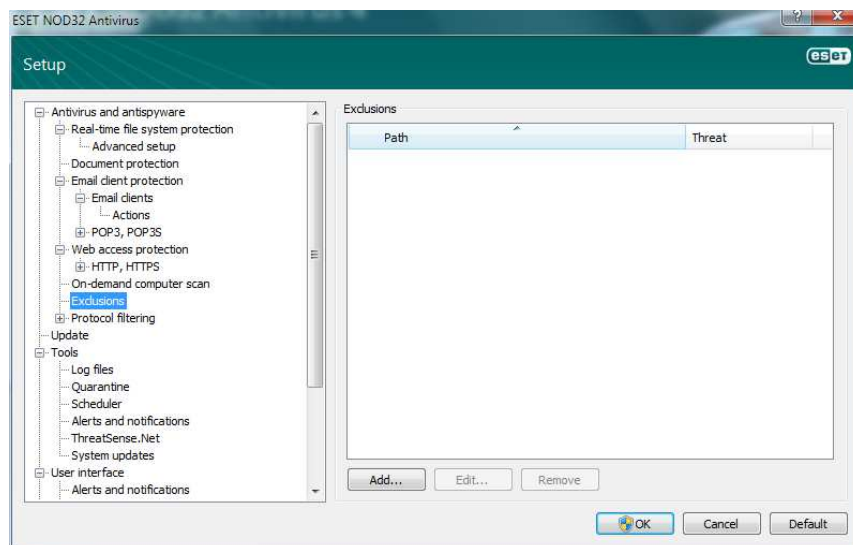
ESET NOD32 Antivirus

?

X

Setup

eset

Antivirus and antispyware
Real-time file system protection
Advanced setup
Document protection
Email client protection
Email clients
Actions
POP3, POP3S
Web access protection
HTTP, HTTPS
On-demand computer scan
Exclusions
Protocol filtering
Update
Tools
Log files
Quarantine
Scheduler
Alerts and notifications
ThreatSense.Net
System updates
User interface
Alerts and notifications

Exclusions

| Path | Threat |
|---|---|

Add...

Edit...

Remove

OK

Cancel

Default